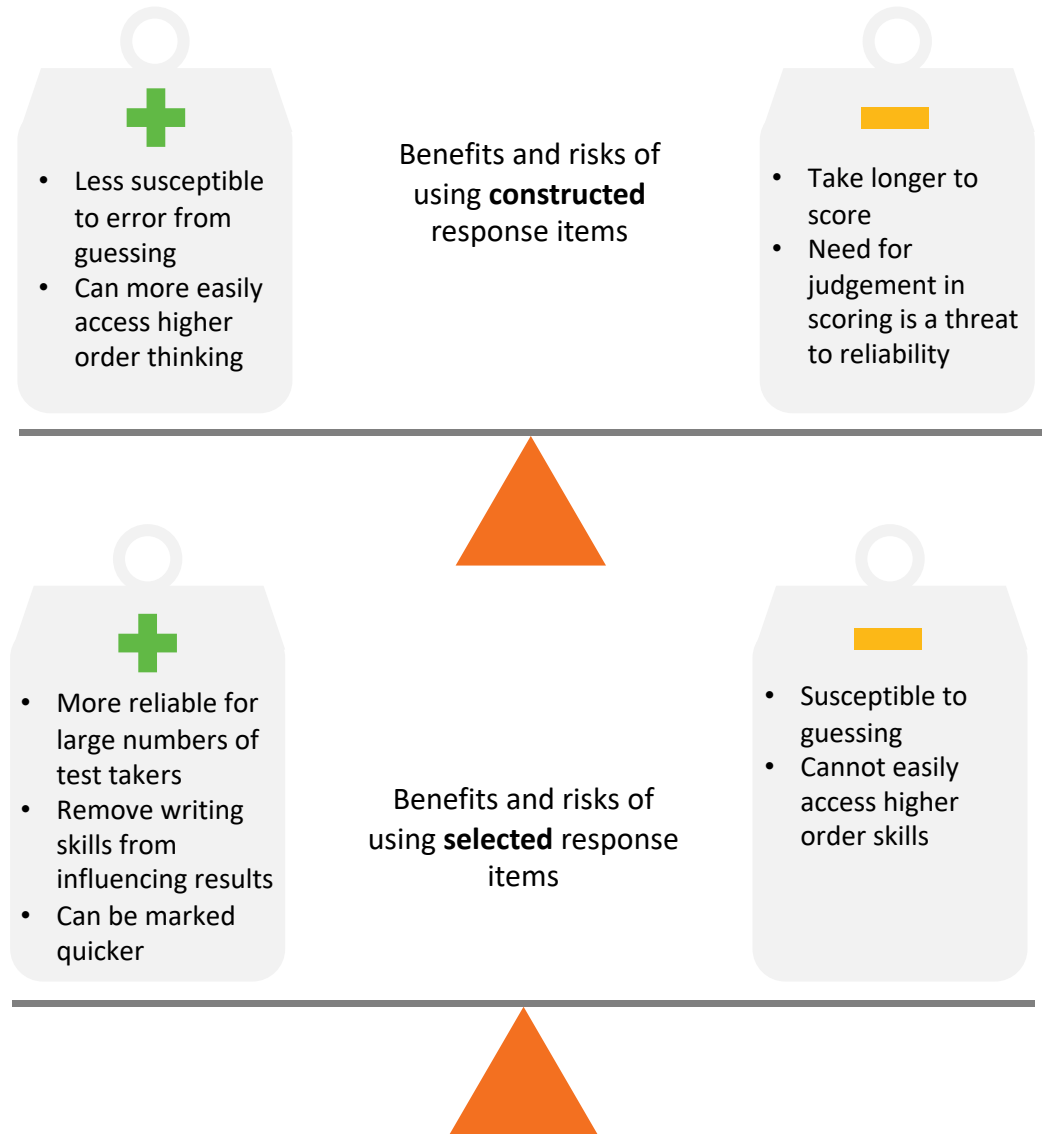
- Less susceptible to error from guessing
- Can more easily access higher order thinking

Benefits and risks of using **constructed** response items

- Take longer to score
- Need for judgement in scoring is a threat to reliability

- More reliable for large numbers of test takers
- Remove writing skills from influencing results
- Can be marked quicker

Benefits and risks of using **selected** response items

- Susceptible to guessing
- Cannot easily access higher order skills